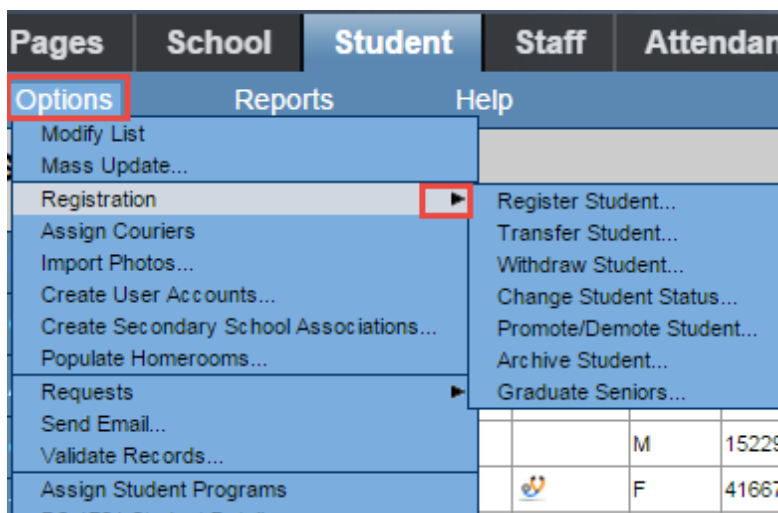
Pages School Student Staff Attendan

Options Reports Help

Modify List
Mass Update...
Registration
Assign Couriers
Import Photos...
Create User Accounts...
Create Secondary School Associations...
Populate Homerooms...
Requests
Send Email...
Validate Records...
Assign Student Programs

Register Student...
Transfer Student...
Withdraw Student...
Change Student Status...
Promote/Demote Student...
Archive Student...
Graduate Seniors...

M 15229
F 41667